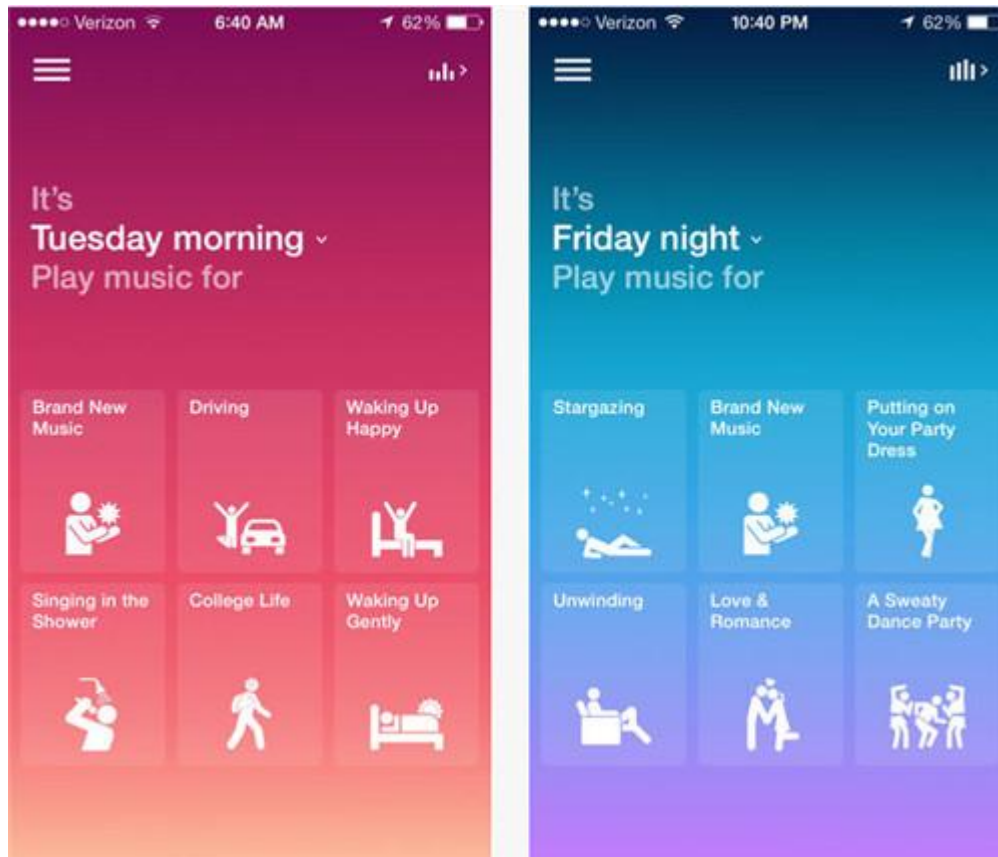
Verizon 6:40 AM 62%

It's
Tuesday morning
Play music for

Brand New Music
Driving
Waking Up Happy
Singing in the Shower
College Life
Waking Up Gently

Verizon 10:40 PM 62%

It's
Friday night
Play music for

Stargazing
Brand New Music
Putting on Your Party Dress
Unwinding
Love & Romance
A Sweaty Dance Party